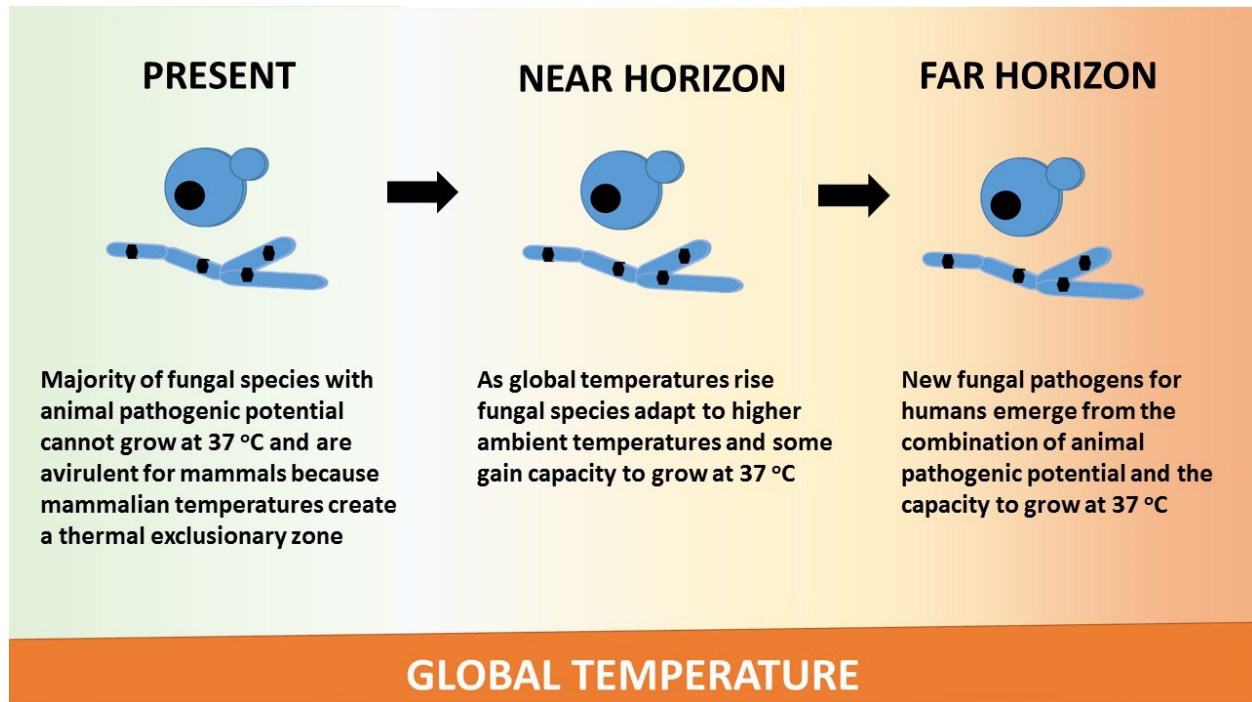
PRESENT

NEAR HORIZON

FAR HORIZON

Majority of fungal species with animal pathogenic potential cannot grow at 37 $^{o}$C and are avirulent for mammals because mammalian temperatures create a thermal exclusionary zone

As global temperatures rise fungal species adapt to higher ambient temperatures and some gain capacity to grow at 37 $^{o}$C

New fungal pathogens for humans emerge from the combination of animal pathogenic potential and the capacity to grow at 37 $^{o}$C

GLOBAL TEMPERATURE